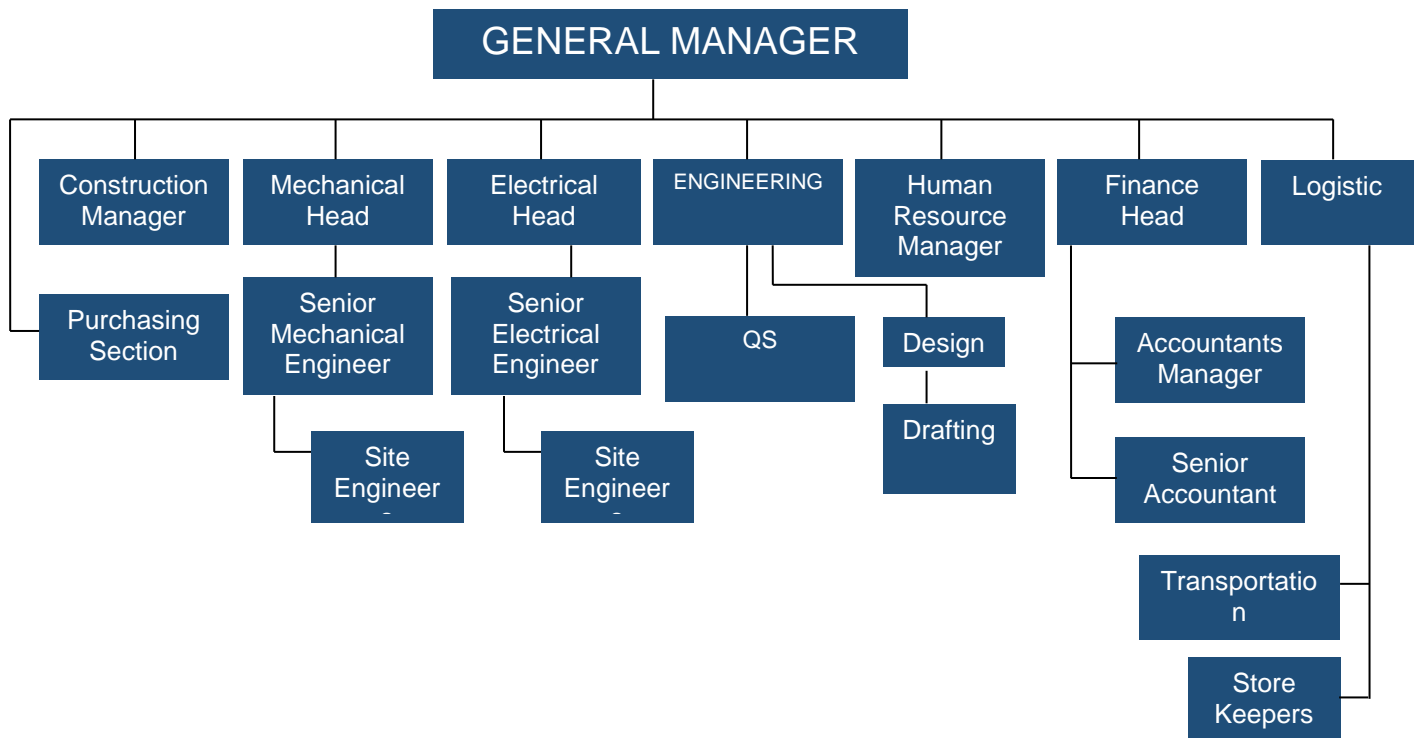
GENERAL MANAGER

Construction Manager

Purchasing Section

Mechanical Head

Senior Mechanical Engineer

Site Engineer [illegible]

Electrical Head

Senior Electrical Engineer

Site Engineer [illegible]

ENGINEERING

QS

Design

Drafting

Human Resource Manager

Finance Head

Accountants Manager

Senior Accountant

Logistic

Transportatio n

Store Keepers